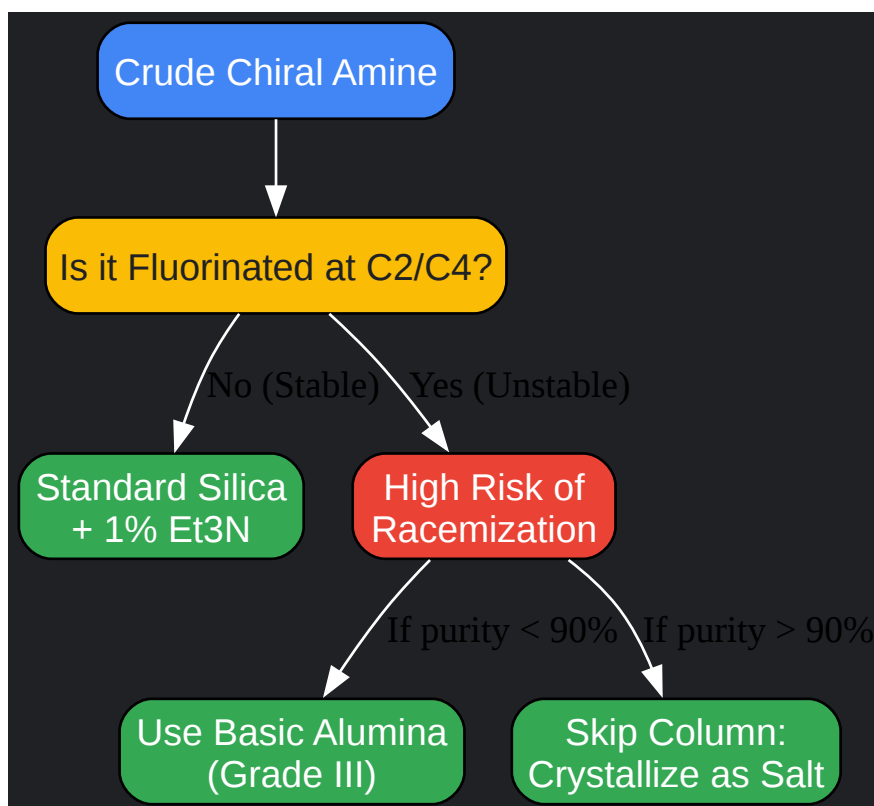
Crude Chiral Amine

Is it Fluorinated at C2/C4?

No (Stable)

Yes (Unstable)

Standard Silica + 1% Et3N

High Risk of Racemization

If purity < 90%

If purity > 90%

Use Basic Alumina (Grade III)

Skip Column: Crystallize as Salt